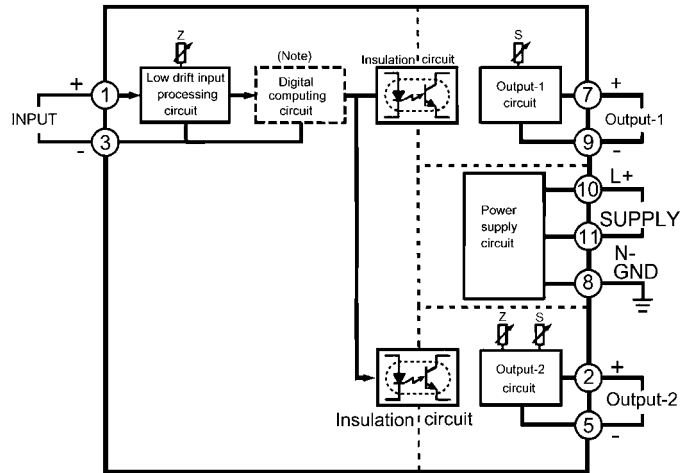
Z

(Note)

Insulation circuit

S

+

1

Low drift input processing circuit

Digital computing circuit

Output-1 circuit

7

+

INPUT

Output-1

-

3

9

-

L+

10

Power supply circuit

SUPPLY

11

N-

GND

8

Z

S

+

2

Output-2 circuit

Output-2

Insulation circuit

5

-